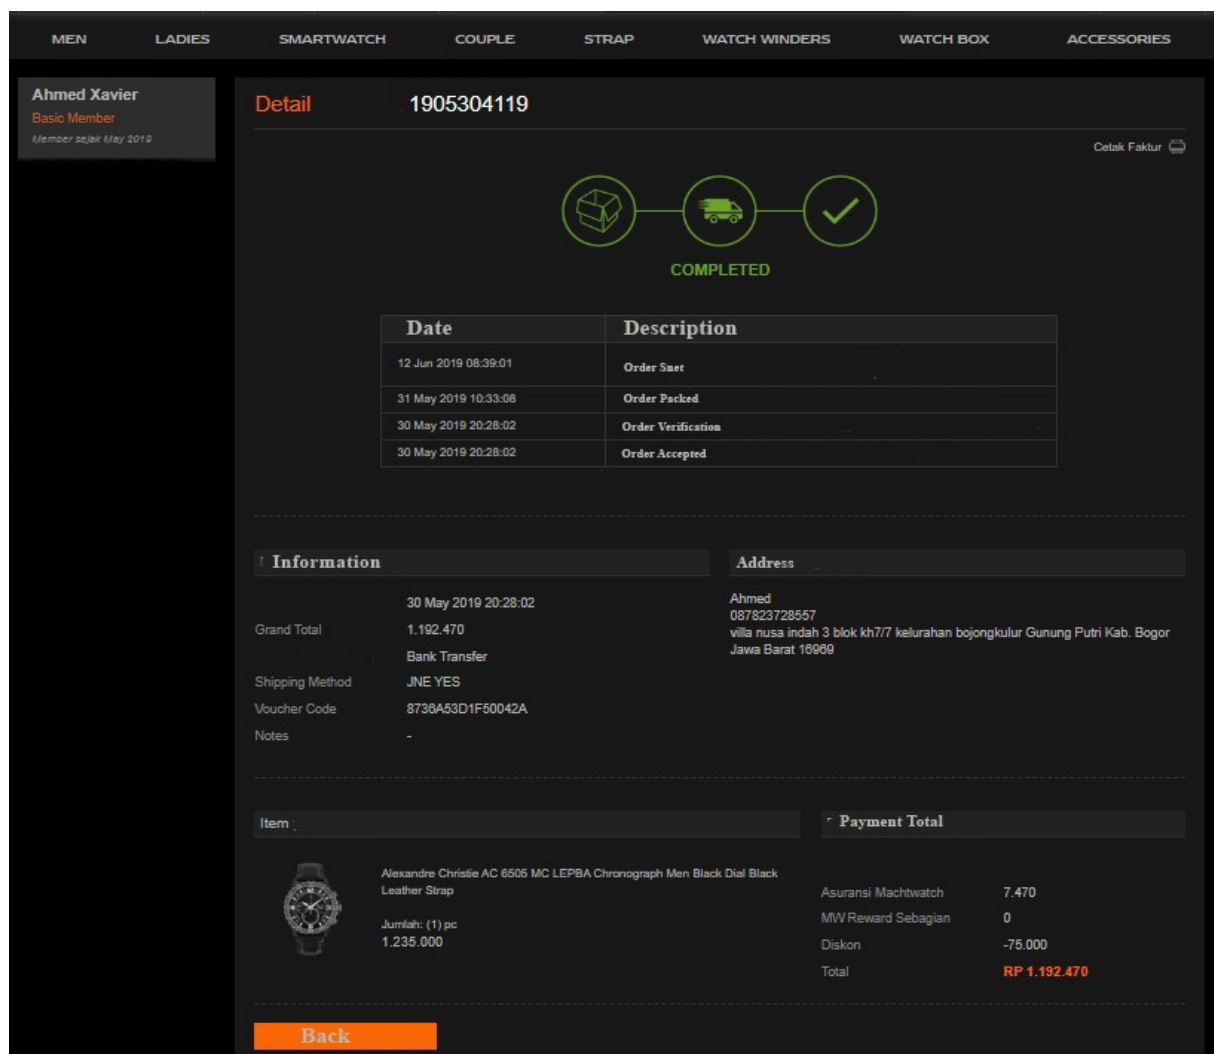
MEN LADIES SMARTWATCH COUPLE STRAP WATCH WINDERS WATCH BOX ACCESSORIES

Ahmed Xavier
Basic Member
Member sejak May 2019

Detail 1905304119

Cetak Faktur

COMPLETED

| Date | Description |
|---|---|
| 12 Jun 2019 08:39:01 | Order Snet |
| 31 May 2019 10:33:08 | Order Packed |
| 30 May 2019 20:28:02 | Order Verification |
| 30 May 2019 20:28:02 | Order Accepted |

Information

30 May 2019 20:28:02
Grand Total 1.192.470
Bank Transfer
Shipping Method JNE YES
Voucher Code 8736A53D1F50042A
Notes -

Address

Ahmed
087823728557
villa nusa indah 3 blok kh7/7 kelurahan bojongkulur Gunung Putri Kab. Bogor Jawa Barat 16969

Item

Alexandre Christie AC 6505 MC LEPBA Chronograph Men Black Dial Black Leather Strap
Jumlah: (1) pc
1.235.000

Payment Total

Asuransi Machtwatch 7.470
MW Reward Sebagian 0
Diskon -75.000
Total RP 1.192.470

Back